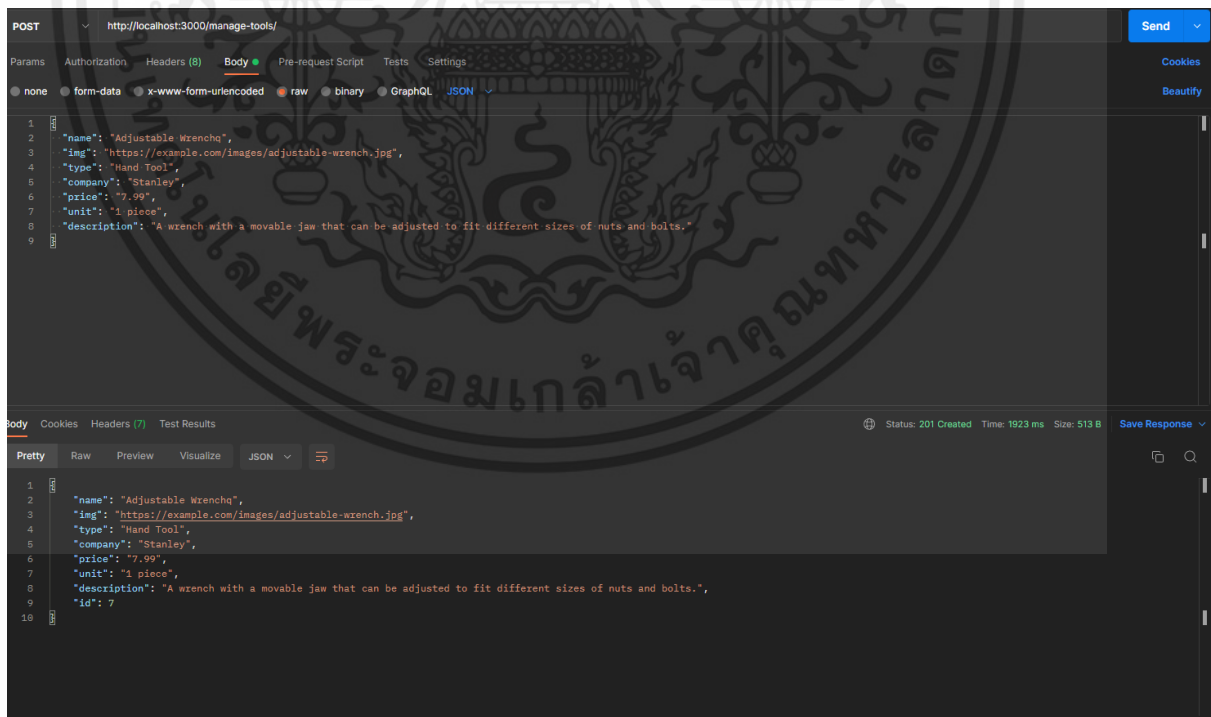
POST http://localhost:3000/manage-tools/

Send

Params Authorization Headers (8) Body Pre-request Script Tests Settings

Cookies

none form-data x-www-form-urlencoded raw binary GraphQL JSON

Beautify

1 {
2 "name": "Adjustable Wrenchq",
3 "img": "https://example.com/images/adjustable-wrench.jpg",
4 "type": "Hand Tool",
5 "company": "Stanley",
6 "price": "7.99",
7 "unit": "1 piece",
8 "description": "A wrench with a movable jaw that can be adjusted to fit different sizes of nuts and bolts."
9 }

ody Cookies Headers (7) Test Results

Status: 201 Created Time: 1923 ms Size: 513 B Save Response

Pretty Raw Preview Visualize JSON

1 {
2 "name": "Adjustable Wrenchq",
3 "img": "https://example.com/images/adjustable-wrench.jpg",
4 "type": "Hand Tool",
5 "company": "Stanley",
6 "price": "7.99",
7 "unit": "1 piece",
8 "description": "A wrench with a movable jaw that can be adjusted to fit different sizes of nuts and bolts.",
9 "id": 7
10 }

พระจอมเกล้าเจ้าคุณทหาร